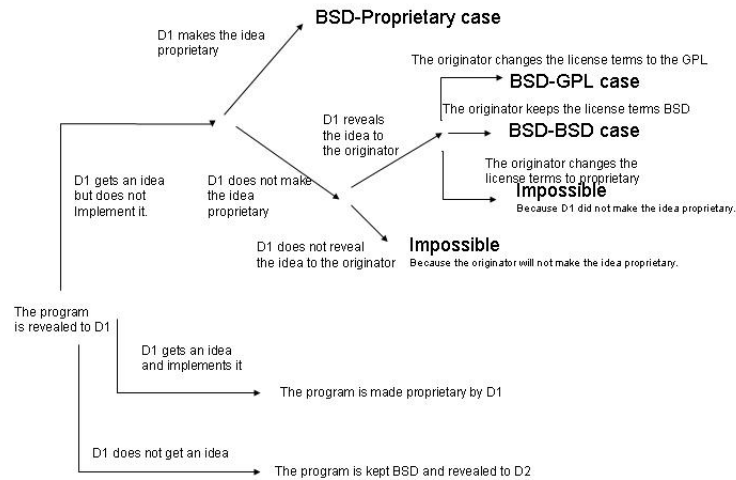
D1 makes the idea proprietary

BSD-Proprietary case

The originator changes the license terms to the GPL

BSD-GPL case

The originator keeps the license terms BSD

D1 reveals the idea to the originator

BSD-BSD case

The originator changes the license terms to proprietary

D1 gets an idea but does not Implement it.

D1 does not make the idea proprietary

Impossible

Because D1 did not make the idea proprietary.

D1 does not reveal the idea to the originator

Impossible

Because the originator will not make the idea proprietary.

The program is revealed to D1

D1 gets an idea and implements it

The program is made proprietary by D1

D1 does not get an idea

The program is kept BSD and revealed to D2